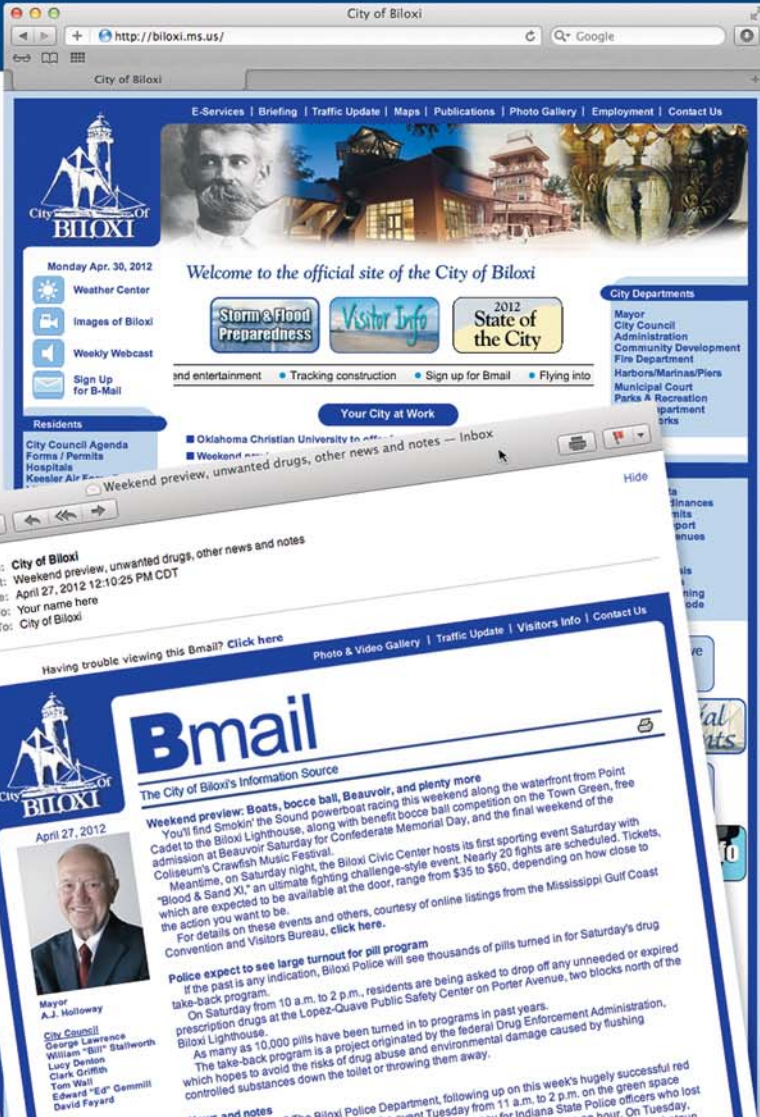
City of Biloxi

http://biloxi.ms.us/

Google

City of Biloxi

E-Services | Briefing | Traffic Update | Maps | Publications | Photo Gallery | Employment | Contact Us

City Of BILOXI

Monday Apr. 30, 2012

Weather Center

Images of Biloxi

Weekly Webcast

Sign Up for B-Mail

Residents

City Council Agenda
Forms / Permits
Hospitals
Keesler Air Force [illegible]

Welcome to the official site of the City of Biloxi

Storm & Flood Preparedness

Visitor Info

2012 State of the City

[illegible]end entertainment • Tracking construction • Sign up for Bmail • Flying into

Your City at Work

Oklahoma Christian University to off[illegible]

Weekend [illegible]

City Departments

Mayor
City Council
Administration
Community Development
Fire Department
Harbors/Marinas/Piers
Municipal Court
Parks & Recreation
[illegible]partment
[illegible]rks

Weekend preview, unwanted drugs, other news and notes — Inbox

Weekend preview, unwanted drugs, other news and notes

Hide

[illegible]: City of Biloxi
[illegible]: Weekend preview, unwanted drugs, other news and notes
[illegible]: April 27, 2012 12:10:25 PM CDT
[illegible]: Your name here
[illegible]: City of Biloxi

Having trouble viewing this Bmail? Click here

Photo & Video Gallery | Traffic Update | Visitors Info | Contact Us

City Of BILOXI

Bmail

The City of Biloxi's Information Source

April 27, 2012

Weekend preview: Boats, bocce ball, Beauvoir, and plenty more

You'll find Smokin' the Sound powerboat racing this weekend along the waterfront from Point Cadet to the Biloxi Lighthouse, along with benefit bocce ball competition on the Town Green, free admission at Beauvoir Saturday for Confederate Memorial Day, and the final weekend of the Coliseum's Crawfish Music Festival.

Meantime, on Saturday night, the Biloxi Civic Center hosts its first sporting event Saturday with "Blood & Sand XI," an ultimate fighting challenge-style event. Nearly 20 fights are scheduled. Tickets, which are expected to be available at the door, range from $35 to $60, depending on how close to the action you want to be.

For details on these events and others, courtesy of online listings from the Mississippi Gulf Coast Convention and Visitors Bureau, click here.

Police expect to see large turnout for pill program

If the past is any indication, Biloxi Police will see thousands of pills turned in for Saturday's drug take-back program.

On Saturday from 10 a.m. to 2 p.m., residents are being asked to drop off any unneeded or expired prescription drugs at the Lopez-Quave Public Safety Center on Porter Avenue, two blocks north of the Biloxi Lighthouse.

As many as 10,000 pills have been turned in to programs in past years.

The take-back program is a project originated by the federal Drug Enforcement Administration, which hopes to avoid the risks of drug abuse and environmental damage caused by flushing controlled substances down the toilet or throwing them away.

Mayor
A.J. Holloway

City Council
George Lawrence
William "Bill" Stallworth
Lucy Denton
Clark Griffith
Tom Wall
Edward "Ed" Gemmill
David Fayard

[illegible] and notes
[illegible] The Biloxi Police Department, following up on this week's hugely successful red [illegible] Tuesday from 11 a.m. to 2 p.m. on the green space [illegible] for Indiana State Police officers who lost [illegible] hour. On Tuesday,